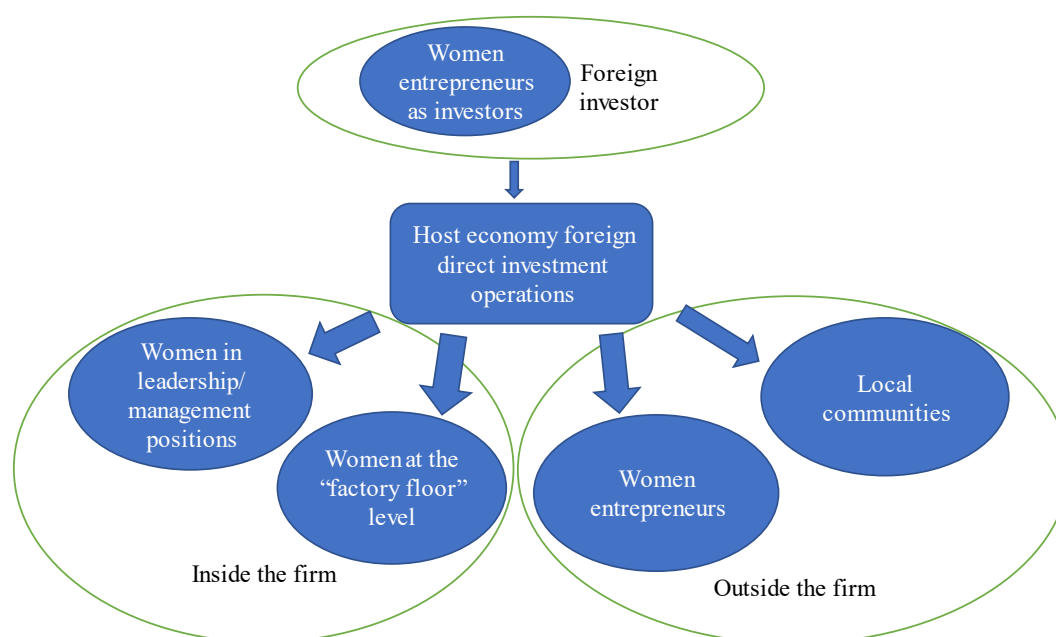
Women entrepreneurs as investors

Foreign investor

Host economy foreign direct investment operations

Women in leadership/ management positions

Women at the “factory floor” level

Inside the firm

Women entrepreneurs

Local communities

Outside the firm